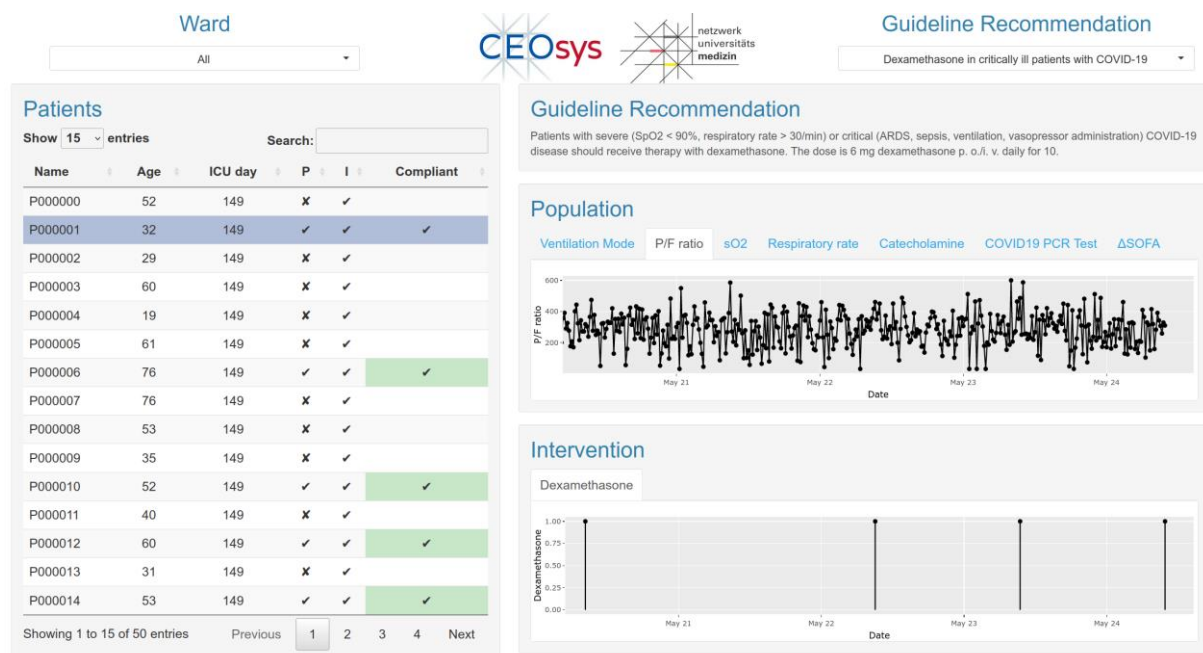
Ward

All

CEOsys

netzwerk universitäts medizin

Guideline Recommendation

Dexamethasone in critically ill patients with COVID-19

Patients

Show 15 entries

Search:

| Name | Age | ICU day | P | I | Compliant |
|---|---|---|---|---|---|
| P000000 | 52 | 149 | ✘ | ✔ | |
| P000001 | 32 | 149 | ✔ | ✔ | ✔ |
| P000002 | 29 | 149 | ✘ | ✔ | |
| P000003 | 60 | 149 | ✘ | ✔ | |
| P000004 | 19 | 149 | ✘ | ✔ | |
| P000005 | 61 | 149 | ✘ | ✔ | |
| P000006 | 76 | 149 | ✔ | ✔ | ✔ |
| P000007 | 76 | 149 | ✘ | ✔ | |
| P000008 | 53 | 149 | ✘ | ✔ | |
| P000009 | 35 | 149 | ✘ | ✔ | |
| P000010 | 52 | 149 | ✔ | ✔ | ✔ |
| P000011 | 40 | 149 | ✘ | ✔ | |
| P000012 | 60 | 149 | ✔ | ✔ | ✔ |
| P000013 | 31 | 149 | ✘ | ✔ | |
| P000014 | 53 | 149 | ✔ | ✔ | ✔ |

Showing 1 to 15 of 50 entries

Previous 1 2 3 4 Next

Guideline Recommendation

Patients with severe (SpO2 < 90%, respiratory rate > 30/min) or critical (ARDS, sepsis, ventilation, vasopressor administration) COVID-19 disease should receive therapy with dexamethasone. The dose is 6 mg dexamethasone p. o./i. v. daily for 10.

Population

Ventilation Mode P/F ratio sO2 Respiratory rate Catecholamine COVID19 PCR Test ΔSOFA

600
400
200
P/F ratio
May 21 May 22 May 23 May 24
Date

Intervention

Dexamethasone

1.00
0.75
0.50
0.25
0.00
Dexamethasone
May 21 May 22 May 23 May 24
Date